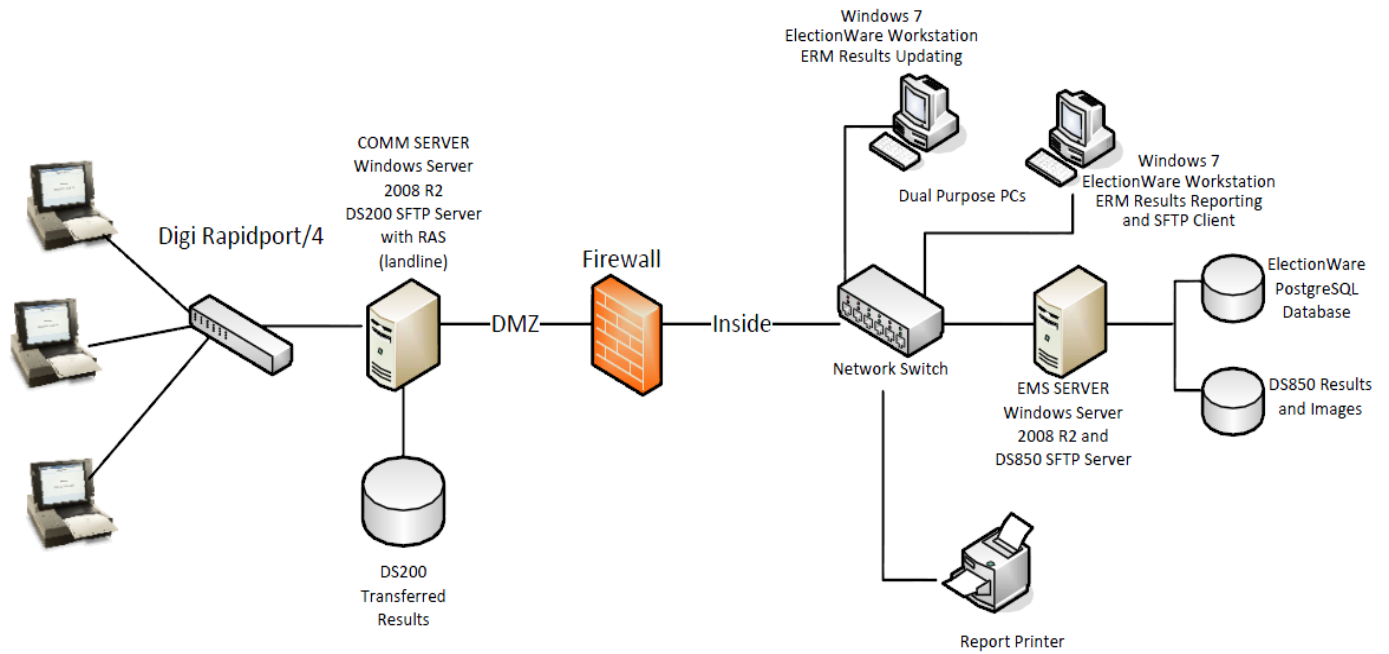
Windows 7
ElectionWare Workstation
ERM Results Updating

COMM SERVER
Windows Server
2008 R2
DS200 SFTP Server
with RAS
(landline)

Windows 7
ElectionWare Workstation
ERM Results Reporting
and SFTP Client

Dual Purpose PCs

Digi Rapidport/4

Firewall

DMZ

Inside

ElectionWare
PostgreSQL
Database

Network Switch

EMS SERVER
Windows Server
2008 R2 and
DS850 SFTP Server

DS850 Results
and Images

DS200
Transferred
Results

Report Printer